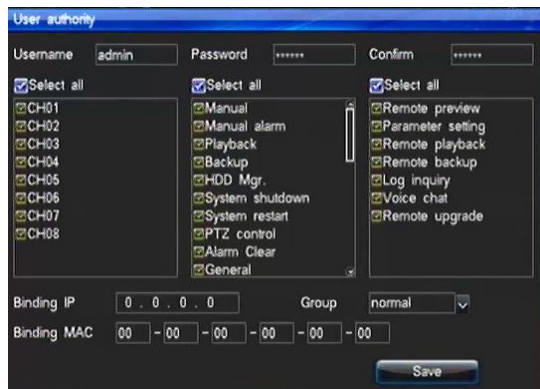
User authority

Username admin

Password ******

Confirm ******

Select all

CH01
CH02
CH03
CH04
CH05
CH06
CH07
CH08

Select all

Manual
Manual alarm
Playback
Backup
HDD Mgr.
System shutdown
System restart
PTZ control
Alarm Clear
General

Select all

Remote preview
Parameter setting
Remote playback
Remote backup
Log inquiry
Voice chat
Remote upgrade

Binding IP 0 . 0 . 0 . 0

Group normal

Binding MAC 00 - 00 - 00 - 00 - 00 - 00

Save